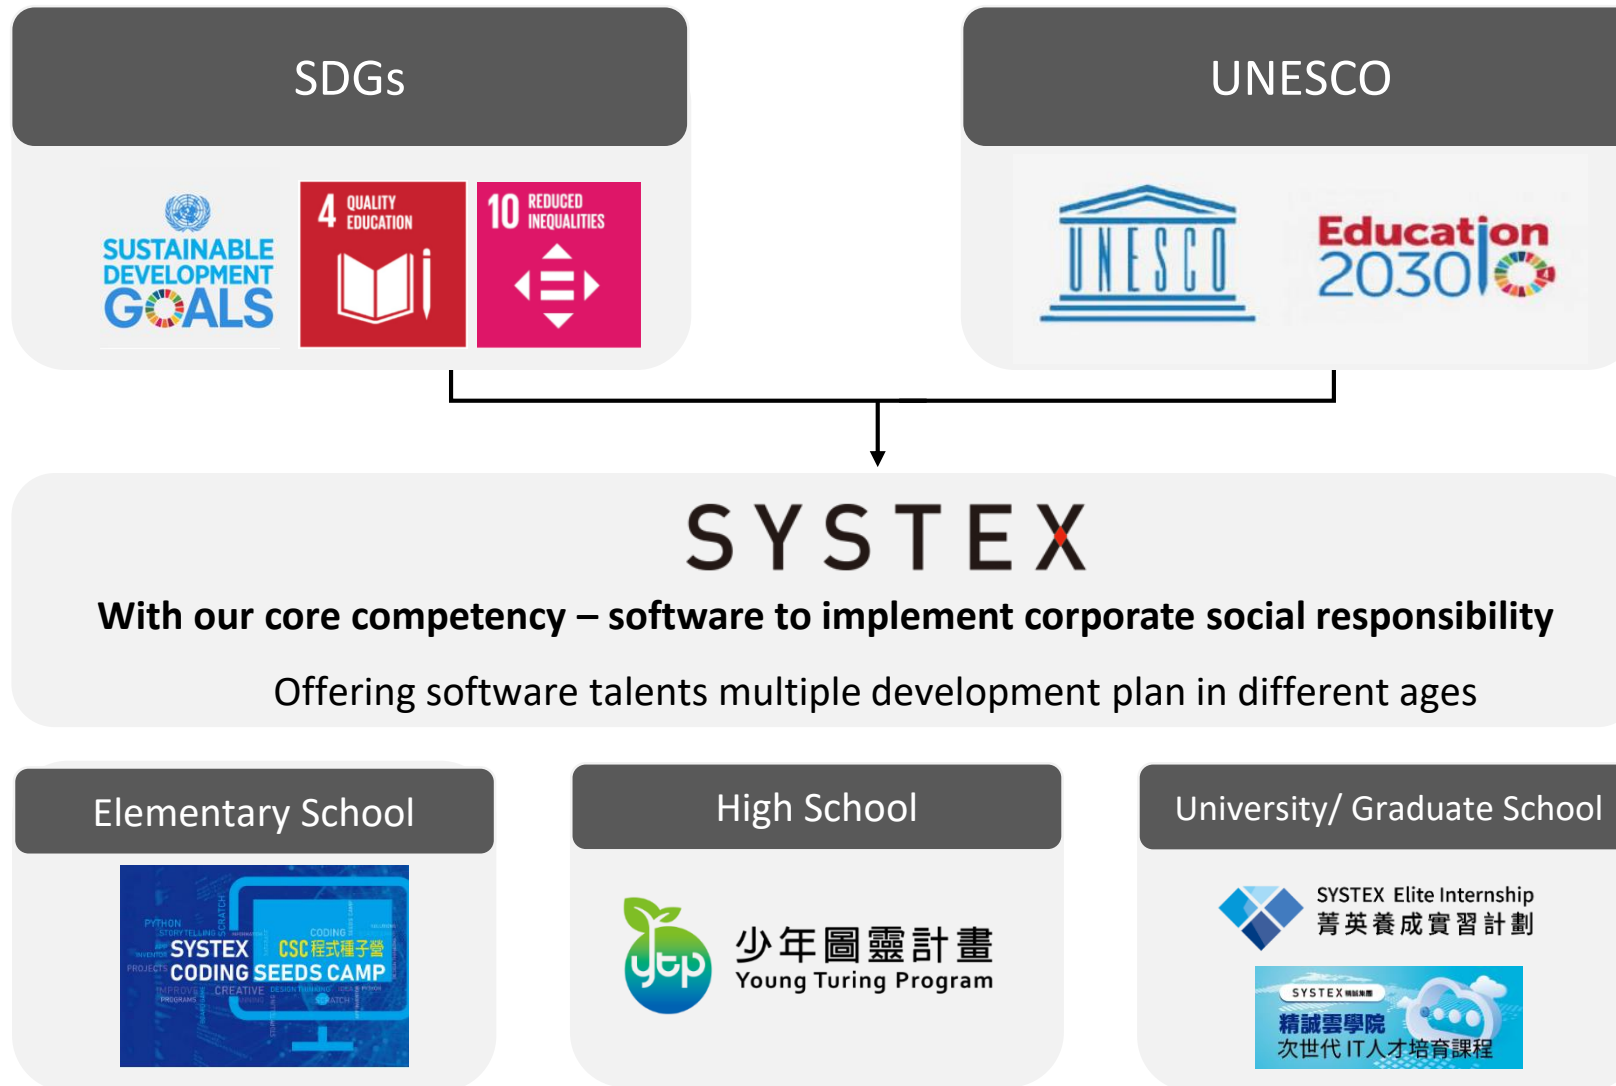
SDGs

SUSTAINABLE DEVELOPMENT GOALS

4 QUALITY EDUCATION

10 REDUCED INEQUALITIES

UNESCO

UNESCO

Education 2030

SYSTEX

With our core competency – software to implement corporate social responsibility

Offering software talents multiple development plan in different ages

Elementary School

PYTHON STORYTELLING SCRATCH SYSTEX CSC程式種子營 CODING SEEDS CAMP CODING PROJECTS IMPROVE CREATIVE DESIGN THINKING PROGRAMS SCRATCH

High School

ytp 少年圖靈計畫 Young Turing Program

University/ Graduate School

SYSTEX Elite Internship 菁英養成實習計劃

SYSTEX 精誠雲學院 次世代IT人才培育課程